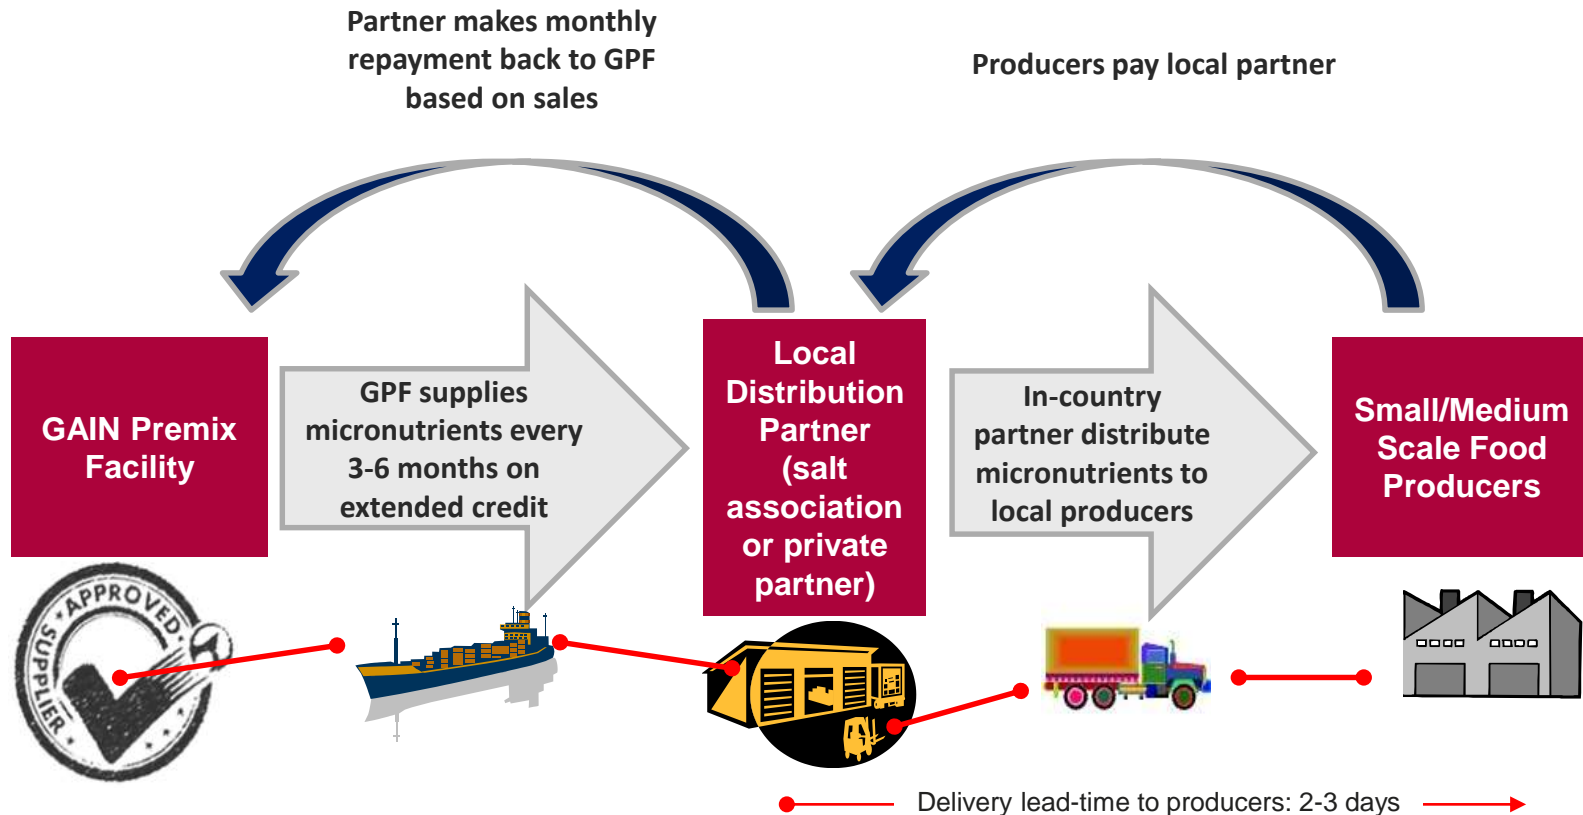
Partner makes monthly repayment back to GPF based on sales

Producers pay local partner

GAIN Premix Facility

GPF supplies micronutrients every 3-6 months on extended credit

Local Distribution Partner (salt association or private partner)

In-country partner distribute micronutrients to local producers

Small/Medium Scale Food Producers

APPROVED SUPPLIER

Delivery lead-time to producers: 2-3 days